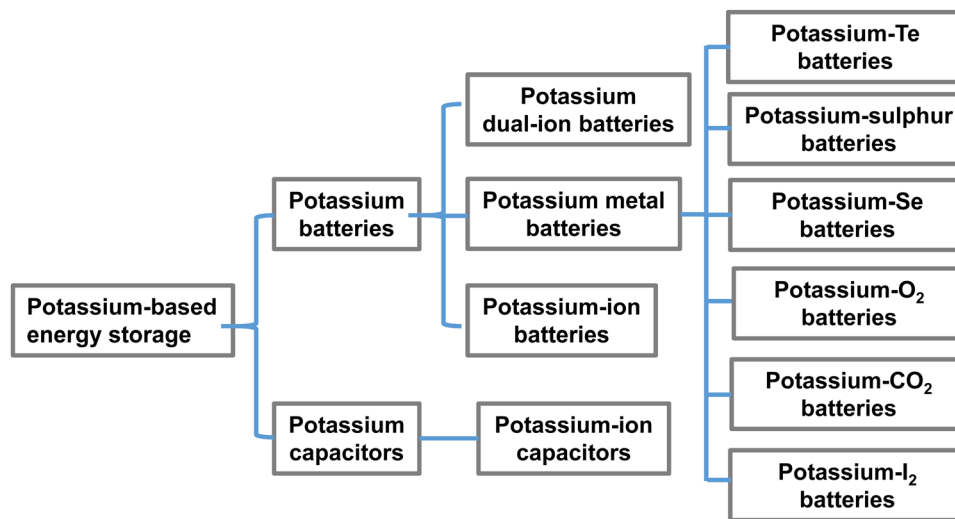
Potassium-based energy storage

Potassium batteries

Potassium capacitors

Potassium dual-ion batteries

Potassium metal batteries

Potassium-ion batteries

Potassium-ion capacitors

Potassium-Te batteries

Potassium-sulphur batteries

Potassium-Se batteries

Potassium-$O_2$ batteries

Potassium-$CO_2$ batteries

Potassium-$I_2$ batteries